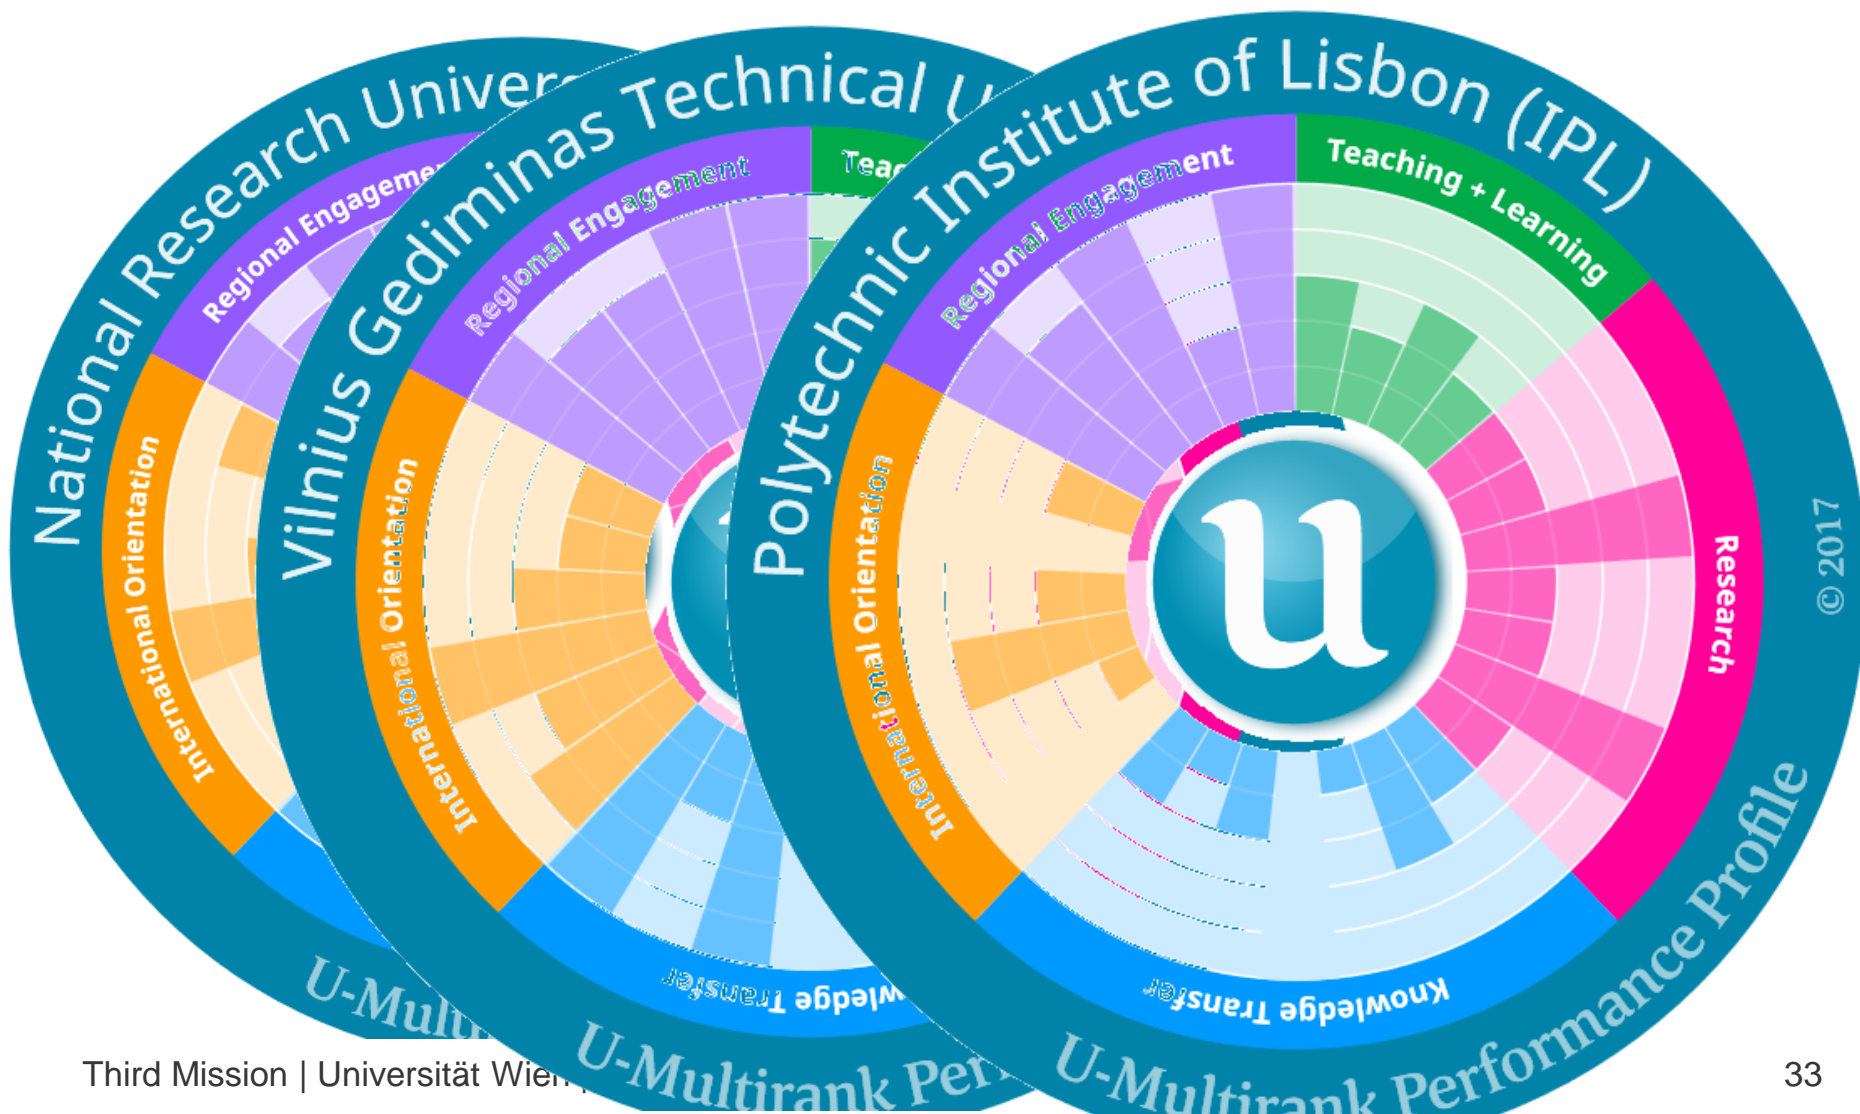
National Research Univer

Regional Engageme

International Orientation

U-Mult

Vilnius Gediminas Technical U

Regional Engagement

Teac

International Orientation

wledge Transfer

U-Multirank Per

Polytechnic Institute of Lisbon (IPL)

Regional Engagement

Teaching + Learning

Research

International Orientation

Knowledge Transfer

U-Multirank Performance Profile

u

© 2017

Third Mission | Universität Wien

33